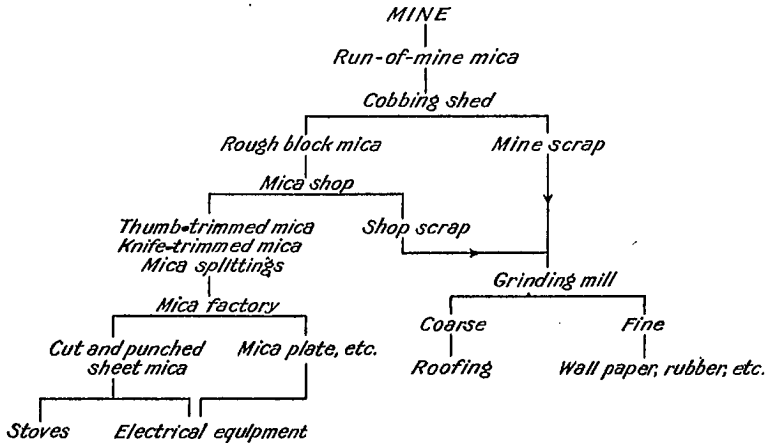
MINE
Run-of-mine mica
Cobbing shed
Rough block mica
Mine scrap
Mica shop
Thumb-trimmed mica
Knife-trimmed mica
Mica splittings
Shop scrap
Mica factory
Cut and punched sheet mica
Mica plate, etc.
Stoves
Electrical equipment
Grinding mill
Coarse
Roofing
Fine
Wall paper, rubber, etc.